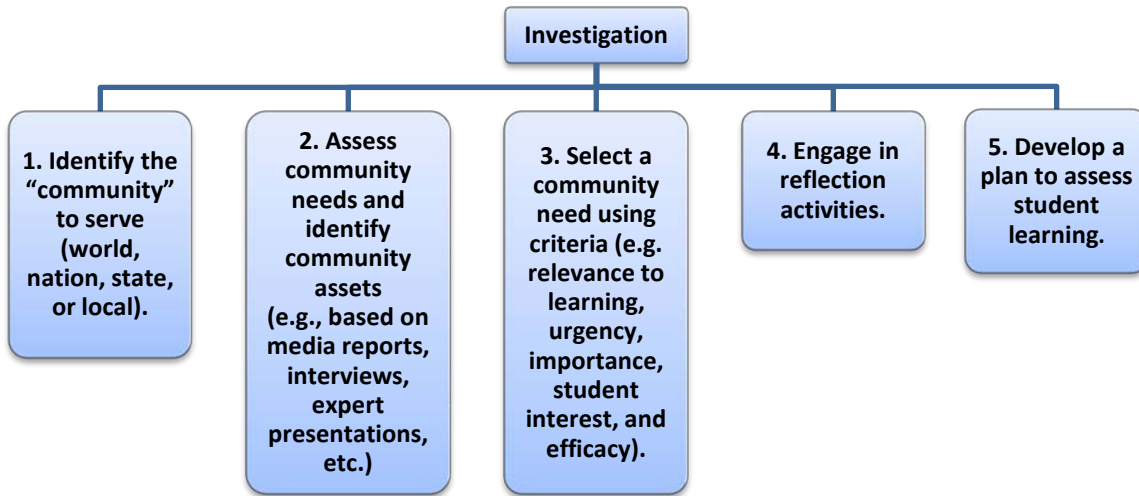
Investigation

1. Identify the “community” to serve (world, nation, state, or local).

2. Assess community needs and identify community assets (e.g., based on media reports, interviews, expert presentations, etc.)

3. Select a community need using criteria (e.g. relevance to learning, urgency, importance, student interest, and efficacy).

4. Engage in reflection activities.

5. Develop a plan to assess student learning.